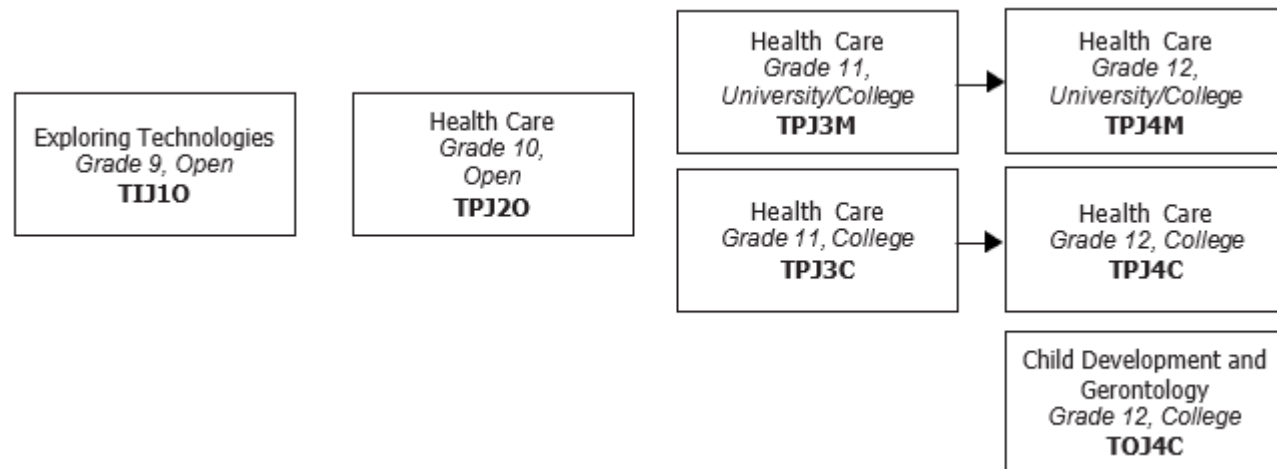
Exploring Technologies
*Grade 9, Open*
**TIJ1O**

Health Care
*Grade 10, Open*
**TPJ2O**

Health Care
*Grade 11, University/College*
**TPJ3M**

Health Care
*Grade 12, University/College*
**TPJ4M**

Health Care
*Grade 11, College*
**TPJ3C**

Health Care
*Grade 12, College*
**TPJ4C**

Child Development and Gerontology
*Grade 12, College*
**TOJ4C**